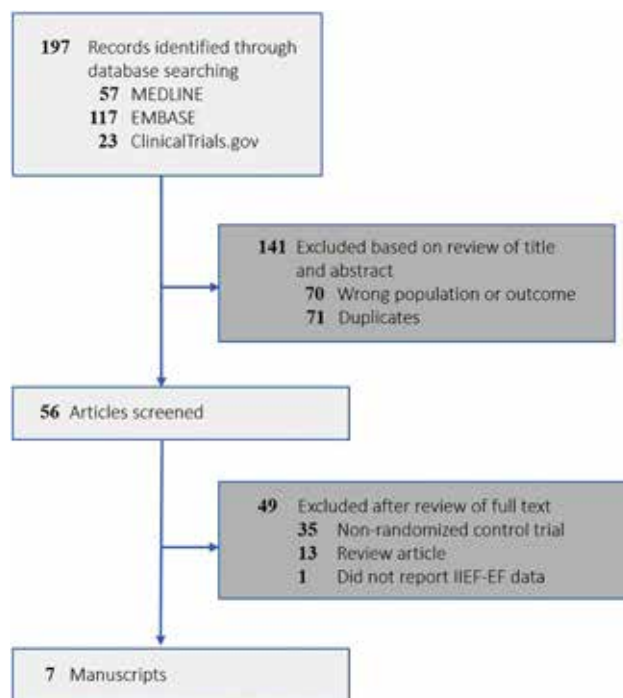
197 Records identified through database searching
57 MEDLINE
117 EMBASE
23 ClinicalTrials.gov

141 Excluded based on review of title and abstract
70 Wrong population or outcome
71 Duplicates

56 Articles screened

49 Excluded after review of full text
35 Non-randomized control trial
13 Review article
1 Did not report IIEF-EF data

7 Manuscripts